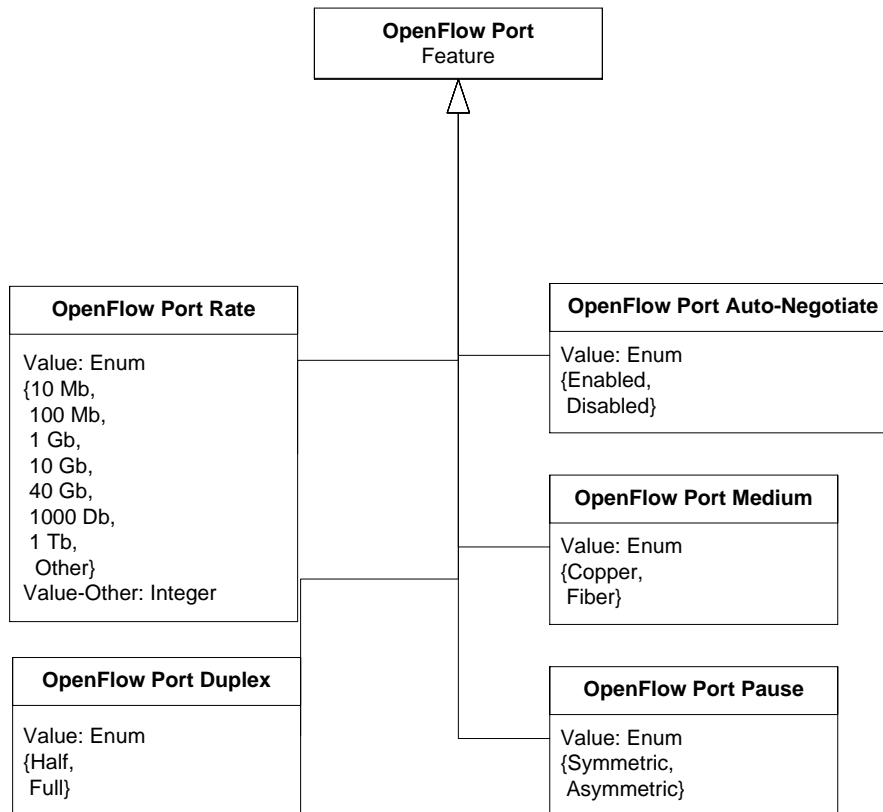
**OpenFlow Port**
Feature

**OpenFlow Port Rate**

Value: Enum
{10 Mb,
100 Mb,
1 Gb,
10 Gb,
40 Gb,
1000 Db,
1 Tb,
Other}
Value-Other: Integer

**OpenFlow Port Auto-Negotiate**

Value: Enum
{Enabled,
Disabled}

**OpenFlow Port Medium**

Value: Enum
{Copper,
Fiber}

**OpenFlow Port Duplex**

Value: Enum
{Half,
Full}

**OpenFlow Port Pause**

Value: Enum
{Symmetric,
Asymmetric}